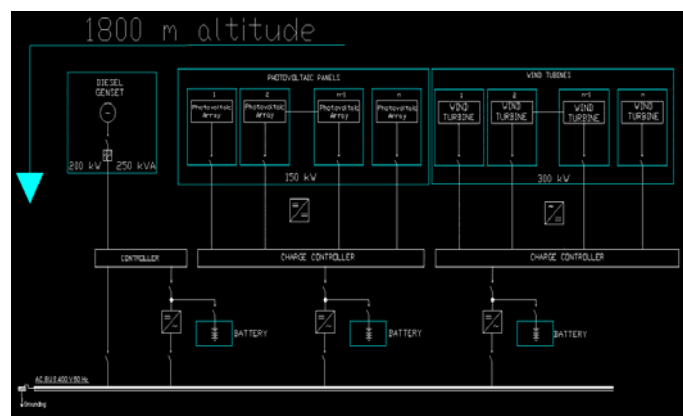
1800 m altitude

DIESEL GENSET

200 kW 250 kVA

PHOTOVOLTAIC PANELS

1 Photovoltaic Array

2 Photovoltaic Array

n-1 Photovoltaic Array

n Photovoltaic Array

150 kW

WIND TURBINES

1 WIND TURBINE

2 WIND TURBINE

n-1 WIND TURBINE

n WIND TURBINE

300 kW

CONTROLLER

CHARGE CONTROLLER

CHARGE CONTROLLER

BATTERY

BATTERY

BATTERY

AC BUS 400 V 50 Hz

Grounding